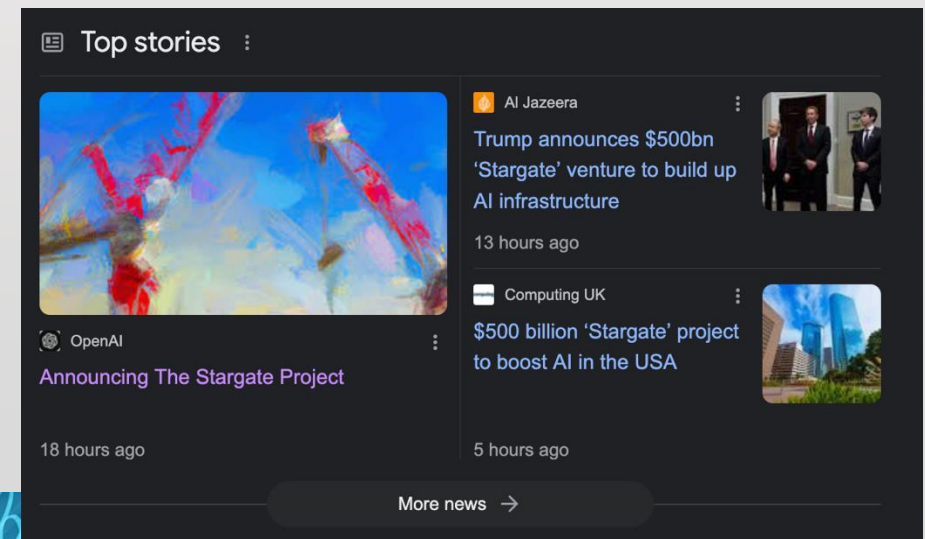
Top stories

OpenAI
Announcing The Stargate Project
18 hours ago

Al Jazeera
Trump announces $500bn ‘Stargate’ venture to build up AI infrastructure
13 hours ago

Computing UK
$500 billion ‘Stargate’ project to boost AI in the USA
5 hours ago

More news →